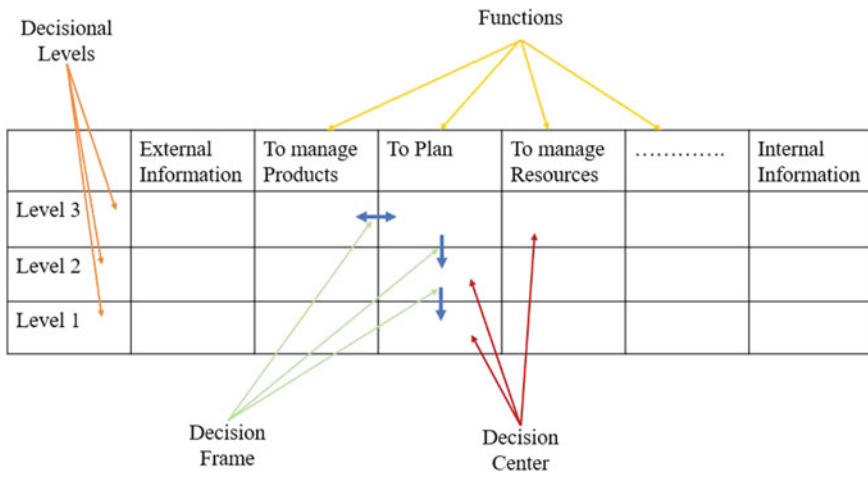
Decisional Levels

Functions

| | External Information | To manage Products | To Plan | To manage Resources | ………… | Internal Information |
|---|---|---|---|---|---|---|
| Level 3 | | | | | | |
| Level 2 | | | | | | |
| Level 1 | | | | | | |

Decision Frame

Decision Center